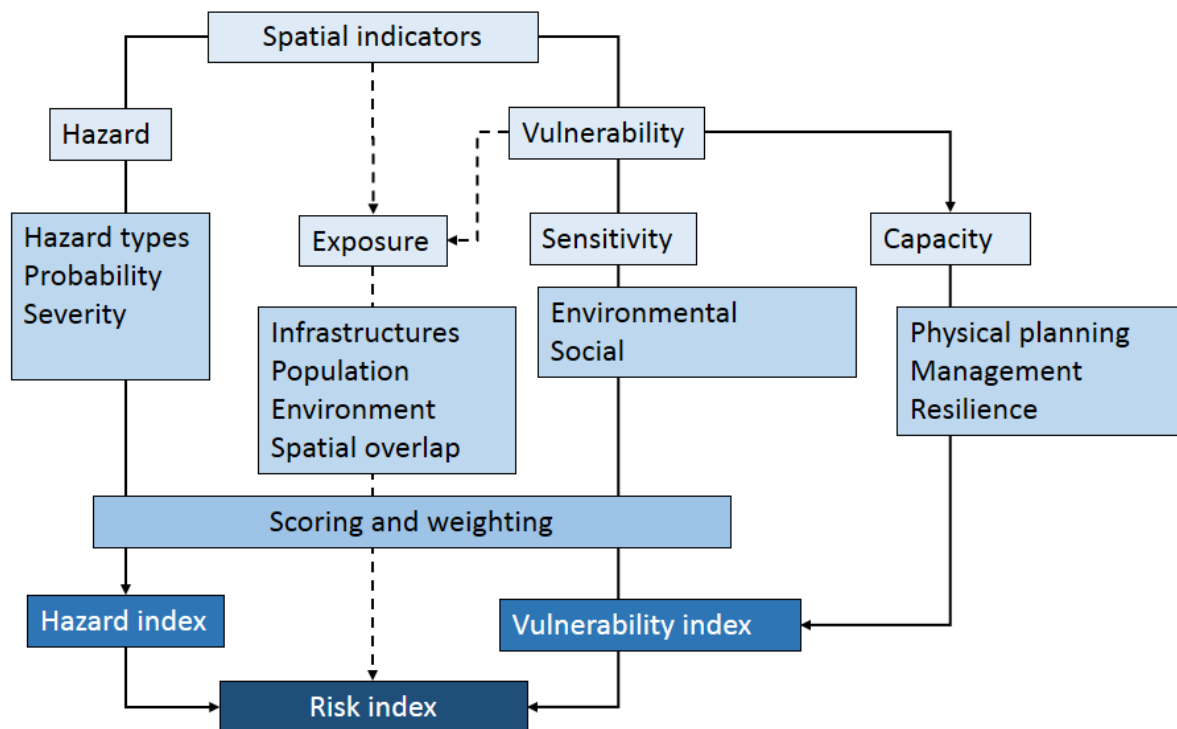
Spatial indicators

Hazard

Vulnerability

Hazard types
Probability
Severity

Exposure

Sensitivity

Capacity

Infrastructures
Population
Environment
Spatial overlap

Environmental
Social

Physical planning
Management
Resilience

Scoring and weighting

Hazard index

Vulnerability index

Risk index